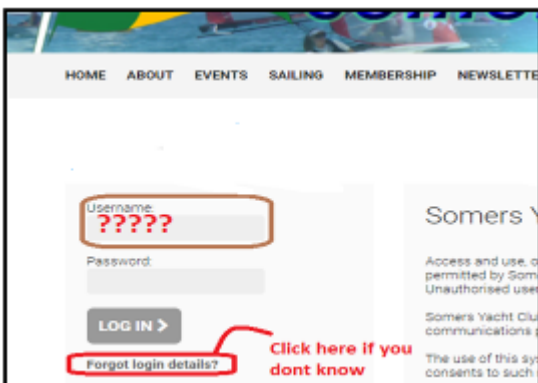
HOME ABOUT EVENTS SAILING MEMBERSHIP NEWSLETTE

Username
?????
Password:

LOG IN >

Forgot login details?

Click here if you dont know

Somers Y

Access and use, o permitted by Som Unauthorised user

Somers Yacht Clu communications p

The use of this sys consents to such